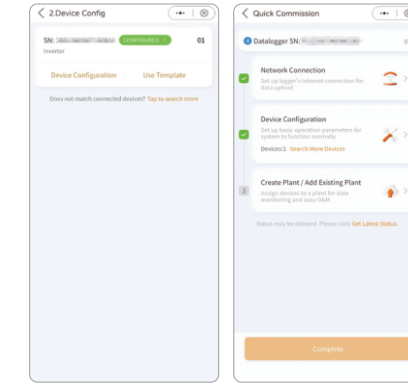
2.Device Config

SN: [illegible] CONFIGURED 01

Inverter

Device Configuration Use Template

Does not match connected devices? Tap to search more

Quick Commission

Datalogger SN: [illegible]

Network Connection

Set up logger's internet connection for data upload

Device Configuration

Set up basic operation parameters for system to function normally

Devices:1 Search More Devices

3 Create Plant / Add Existing Plant

Assign devices to a plant for data monitoring and easy O&M

Status may be delayed. Please click Get Latest Status.

Complete